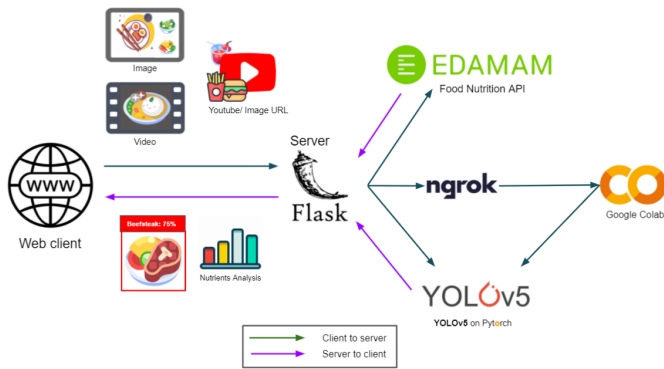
Image

Youtube/ Image URL

Video

EDAMAM
Food Nutrition API

Server

Flask

WWW

Web client

ngrok

Google Colab

Beefsteak: 75%

Nutrients Analysis

YOLOv5
YOLOv5 on Pytorch

Client to server
Server to client